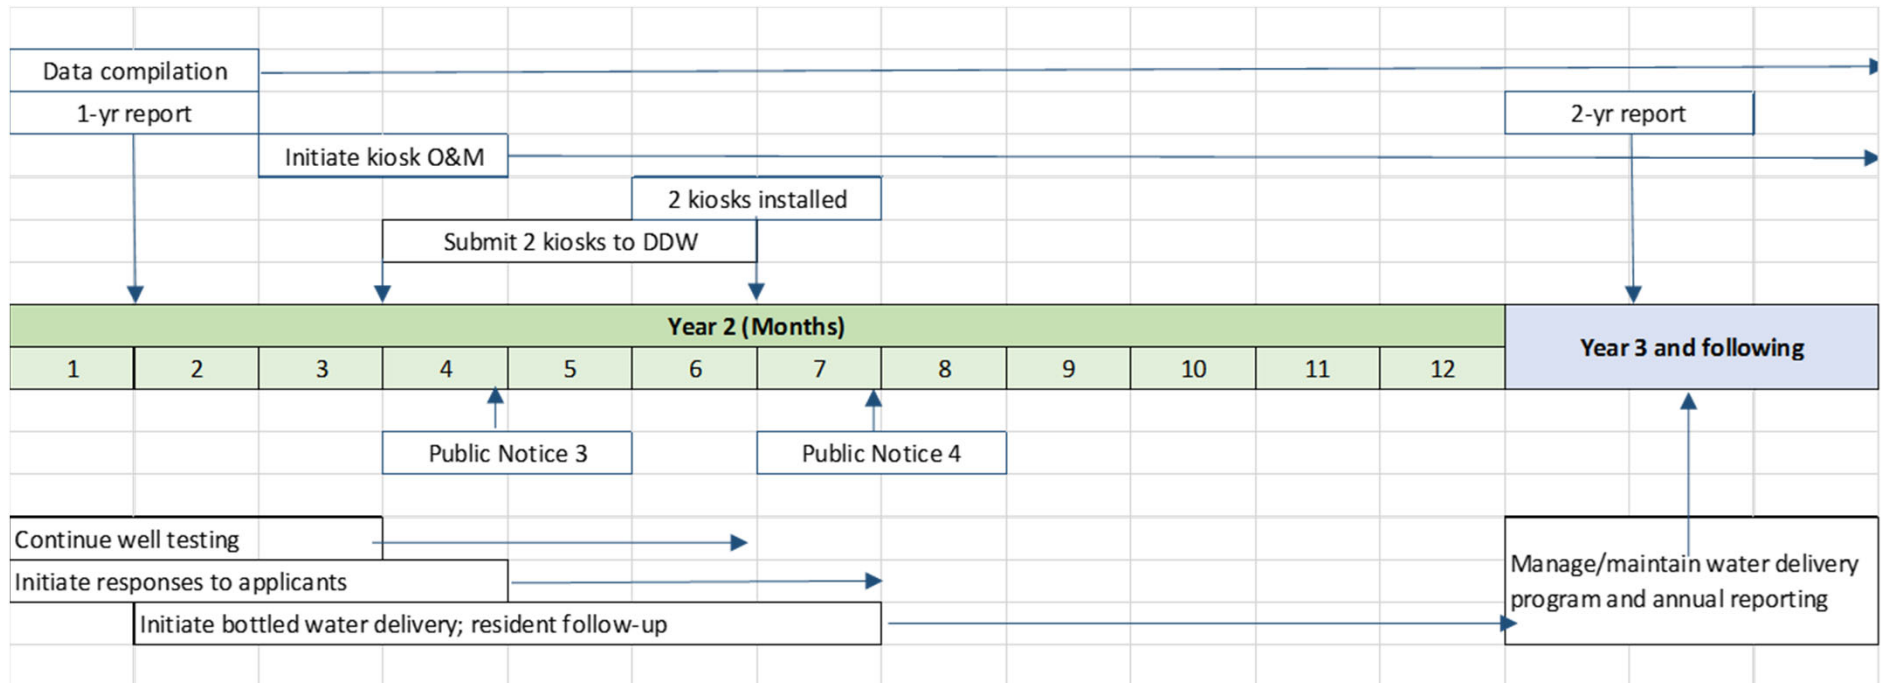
Data compilation

1-yr report

2-yr report

Initiate kiosk O&M

2 kiosks installed

Submit 2 kiosks to DDW

Year 2 (Months)

| 1 | 2 | 3 | 4 | 5 | 6 | 7 | 8 | 9 | 10 | 11 | 12 |
|---|---|---|---|---|---|---|---|---|---|---|---|

Year 3 and following

Public Notice 3

Public Notice 4

Continue well testing

Initiate responses to applicants

Initiate bottled water delivery; resident follow-up

Manage/maintain water delivery program and annual reporting